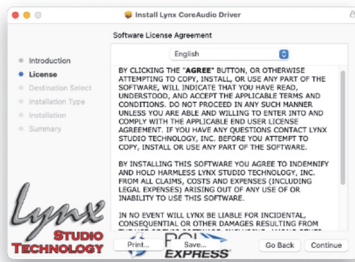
Install Lynx CoreAudio Driver

Software License Agreement

English

Introduction
License
Destination Select
Installation Type
Installation
Summary

BY CLICKING THE "AGREE" BUTTON, OR OTHERWISE ATTEMPTING TO COPY, INSTALL, OR USE ANY PART OF THE SOFTWARE, WILL INDICATE THAT YOU HAVE READ, UNDERSTOOD, AND ACCEPT THE APPLICABLE TERMS AND CONDITIONS. DO NOT PROCEED IN ANY SUCH MANNER UNLESS YOU ARE ABLE AND WILLING TO ENTER INTO AND COMPLY WITH THE APPLICABLE END USER LICENSE AGREEMENT. IF YOU HAVE ANY QUESTIONS CONTACT LYNX STUDIO TECHNOLOGY, INC. BEFORE YOU ATTEMPT TO COPY, INSTALL OR USE ANY PART OF THE SOFTWARE.

BY INSTALLING THIS SOFTWARE YOU AGREE TO INDEMNIFY AND HOLD HARMLESS LYNX STUDIO TECHNOLOGY, INC. FROM ALL CLAIMS, COSTS AND EXPENSES (INCLUDING LEGAL EXPENSES) ARISING OUT OF ANY USE OF OR INABILITY TO USE THIS SOFTWARE.

IN NO EVENT WILL LYNX BE LIABLE FOR INCIDENTAL, CONSEQUENTIAL OR OTHER DAMAGES RESULTING FROM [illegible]

Lynx
Studio
Technology

Print...
Save...
Go Back
Continue

EXPRESS